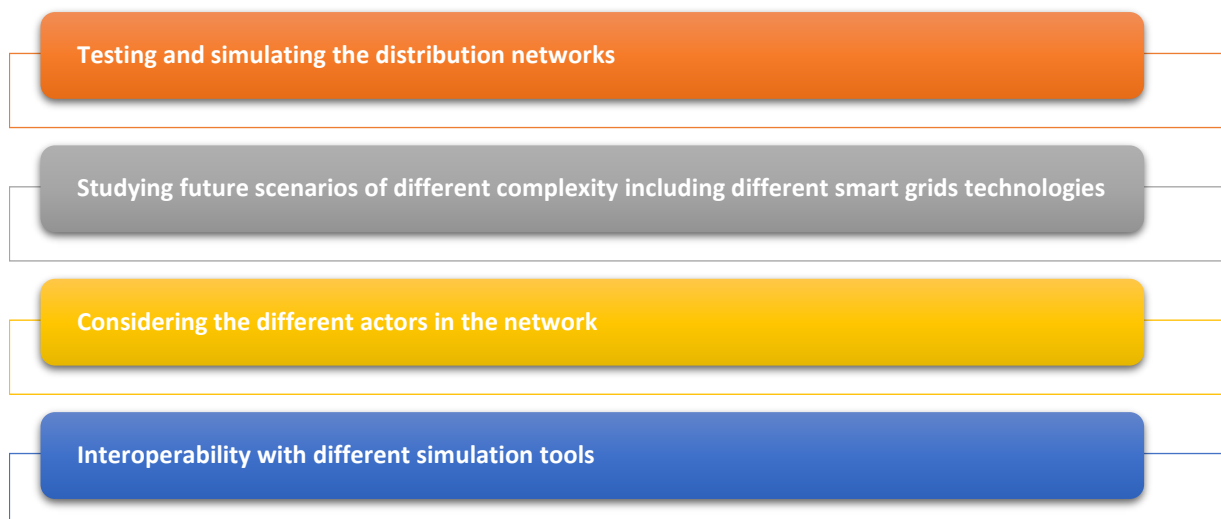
Testing and simulating the distribution networks

Studying future scenarios of different complexity including different smart grids technologies

Considering the different actors in the network

Interoperability with different simulation tools